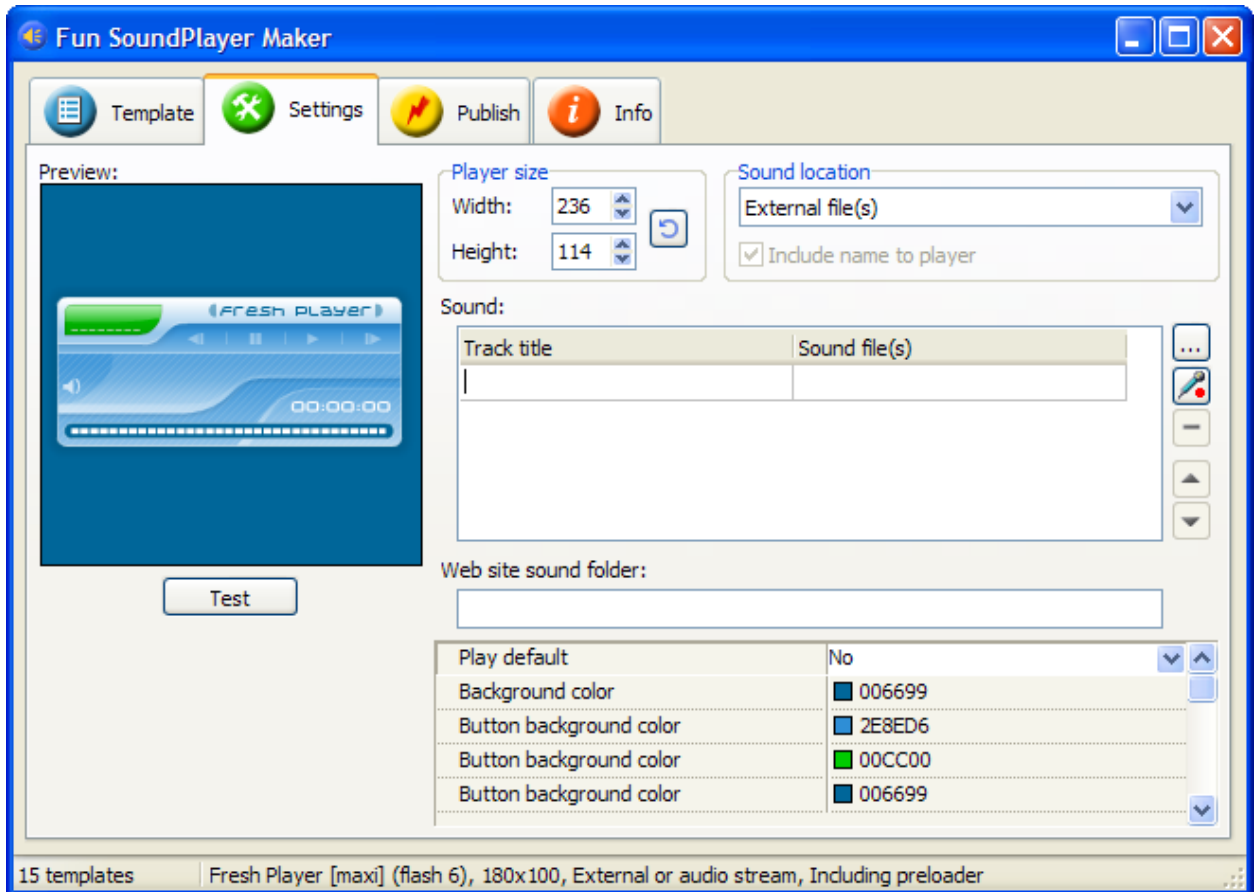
Fun SoundPlayer Maker

Template | Settings | Publish | Info

Preview:

Fresh Player

00:00:00

Test

Player size
Width: 236
Height: 114

Sound location
External file(s)
Include name to player

Sound:

| Track title | Sound file(s) |
|---|---|
| | |

...

Web site sound folder:

| | |
|---|---|
| Play default | No |
| Background color | 006699 |
| Button background color | 2E8ED6 |
| Button background color | 00CC00 |
| Button background color | 006699 |

15 templates | Fresh Player [maxi] (flash 6), 180x100, External or audio stream, Including preloader